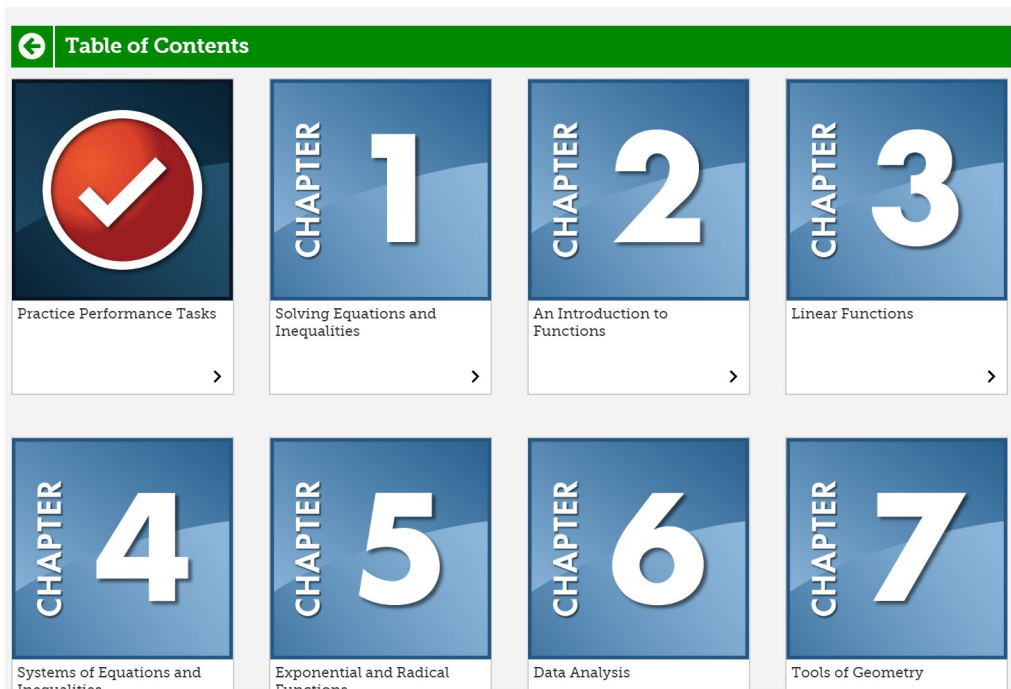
Table of Contents

Practice Performance Tasks

CHAPTER 1
Solving Equations and Inequalities

CHAPTER 2
An Introduction to Functions

CHAPTER 3
Linear Functions

CHAPTER 4
Systems of Equations and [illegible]

CHAPTER 5
Exponential and Radical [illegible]

CHAPTER 6
Data Analysis

CHAPTER 7
Tools of Geometry